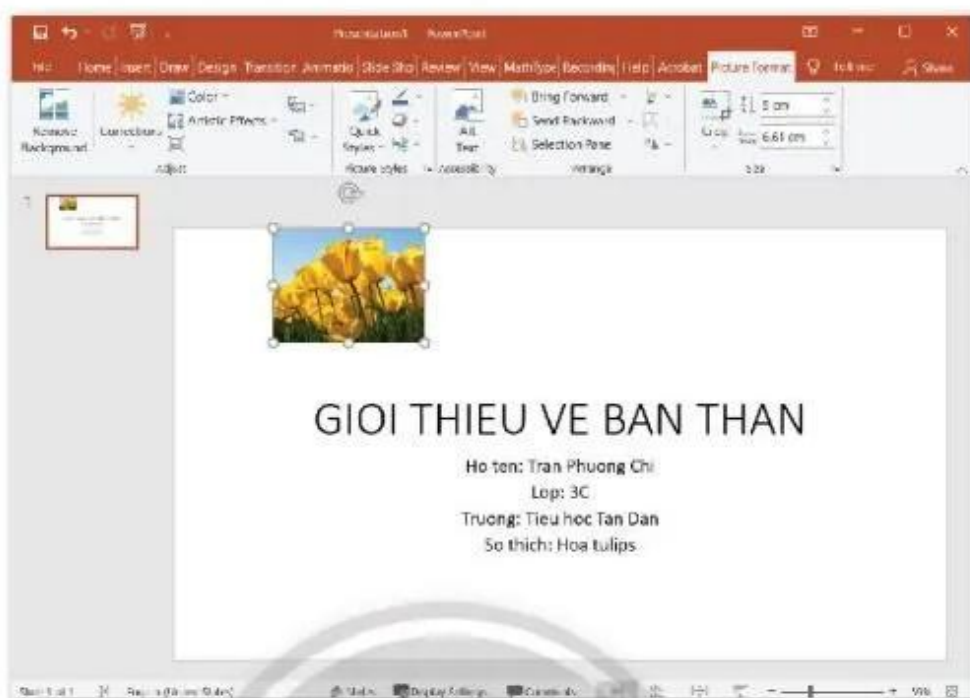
Presentation1 - PowerPoint

File Home Insert Draw Design Transition Animatio Slide Sho Review View MathType Recording Help Acrobat Picture Format Tell me Share

Remove Background Corrections Color Artistic Effects Adjust Quick Styles Picture Styles Alt Text Accessibility Bring Forward Send Backward Selection Pane Arrange Crop 5 cm 6.61 cm Size

1

GIOI THIEU VE BAN THAN

Ho ten: Tran Phuong Chi
Lop: 3C
Truong: Tieu hoc Tan Dan
So thich: Hoa tulips

Slide 1 of 1 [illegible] Notes Display Settings Comments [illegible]%